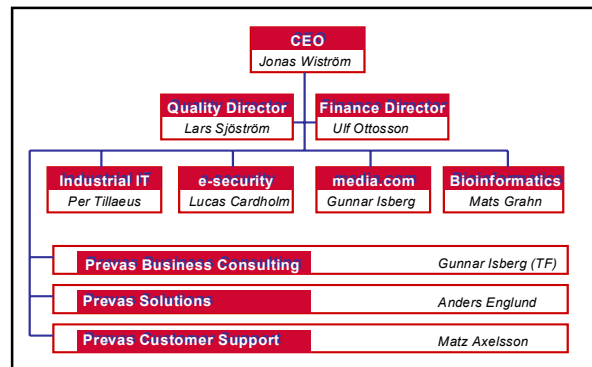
CEO
Jonas Wiström

Quality Director
Lars Sjöström

Finance Director
Ulf Ottosson

Industrial IT
Per Tillaeus

e-security
Lucas Cardholm

media.com
Gunnar Isberg

Bioinformatics
Mats Grahn

Prevas Business Consulting
Gunnar Isberg (TF)

Prevas Solutions
Anders Englund

Prevas Customer Support
Matz Axelsson